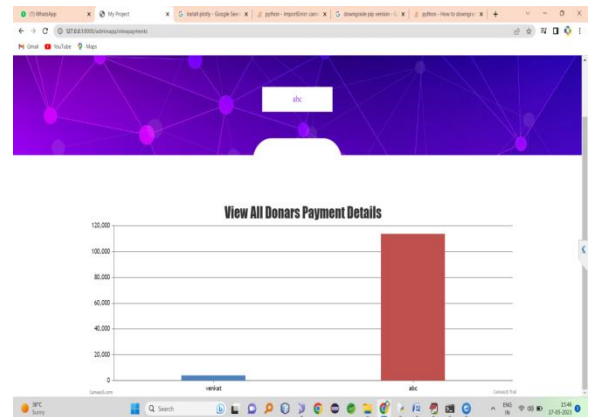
(1) WhatsApp
My Project
Install plotly - Google Sear
python - ImportError: can
downgrade pip version - G
python - How to downgra
127.0.0.1:8000/adminapp/viewpayments
Gmail
YouTube
Maps

abc

View All Donars Payment Details

120,000
100,000
80,000
60,000
40,000
20,000
0

venkat
abc

CanvasJS.com
CanvasJS Trial

30°C
Sunny
Search
ENG IN
15:46
27-05-2023